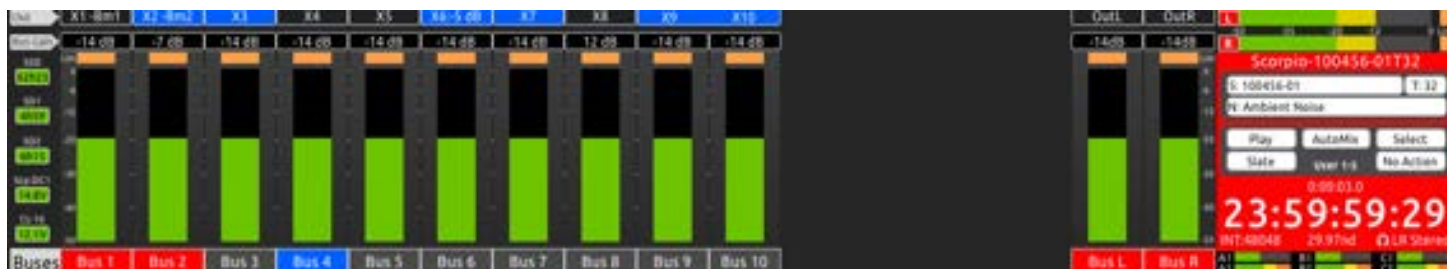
Out X1 -8m1 X2 -8m2 X3 X4 X5 X6 -5 dB X7 X8 X9 X10 OutL OutR

Bus Gain -14 dB -7 dB -14 dB -14 dB -14 dB -14 dB -14 dB 12 dB -14 dB -14 dB -14dB -14dB

Scorpio-100456-01T32

S: 100456-01 T: 32

N: Ambient Noise

Play AutoMix Select

Slate No Action

0:00:03.0

23:59:59:29

INT:48048 29.97nd LR Stereo

Buses Bus 1 Bus 2 Bus 3 Bus 4 Bus 5 Bus 6 Bus 7 Bus 8 Bus 9 Bus 10 Bus L Bus R